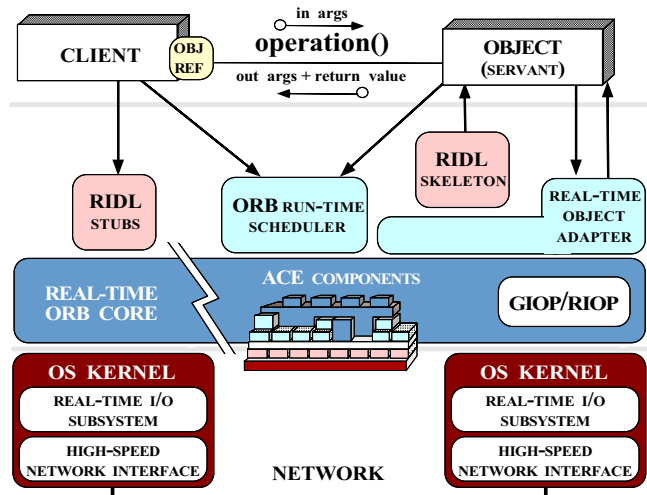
CLIENT

OBJ REF

in args

operation()

out args + return value

OBJECT (SERVANT)

RIDL STUBS

ORB RUN-TIME SCHEDULER

RIDL SKELETON

REAL-TIME OBJECT ADAPTER

REAL-TIME ORB CORE

ACE COMPONENTS

GIOP/RIOP

OS KERNEL

REAL-TIME I/O SUBSYSTEM

HIGH-SPEED NETWORK INTERFACE

NETWORK

OS KERNEL

REAL-TIME I/O SUBSYSTEM

HIGH-SPEED NETWORK INTERFACE